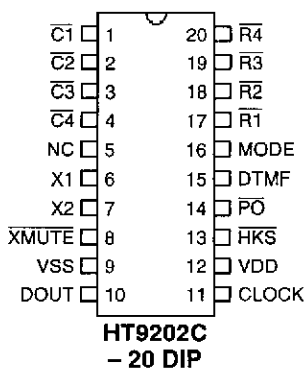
$\overline{C1}$ 1
$\overline{C2}$ 2
$\overline{C3}$ 3
$\overline{C4}$ 4
NC 5
X1 6
X2 7
$\overline{XMUTE}$ 8
VSS 9
DOUT 10

20 $\overline{R4}$
19 $\overline{R3}$
18 $\overline{R2}$
17 $\overline{R1}$
16 MODE
15 DTMF
14 $\overline{PO}$
13 $\overline{HKS}$
12 VDD
11 CLOCK

HT9202C
– 20 DIP